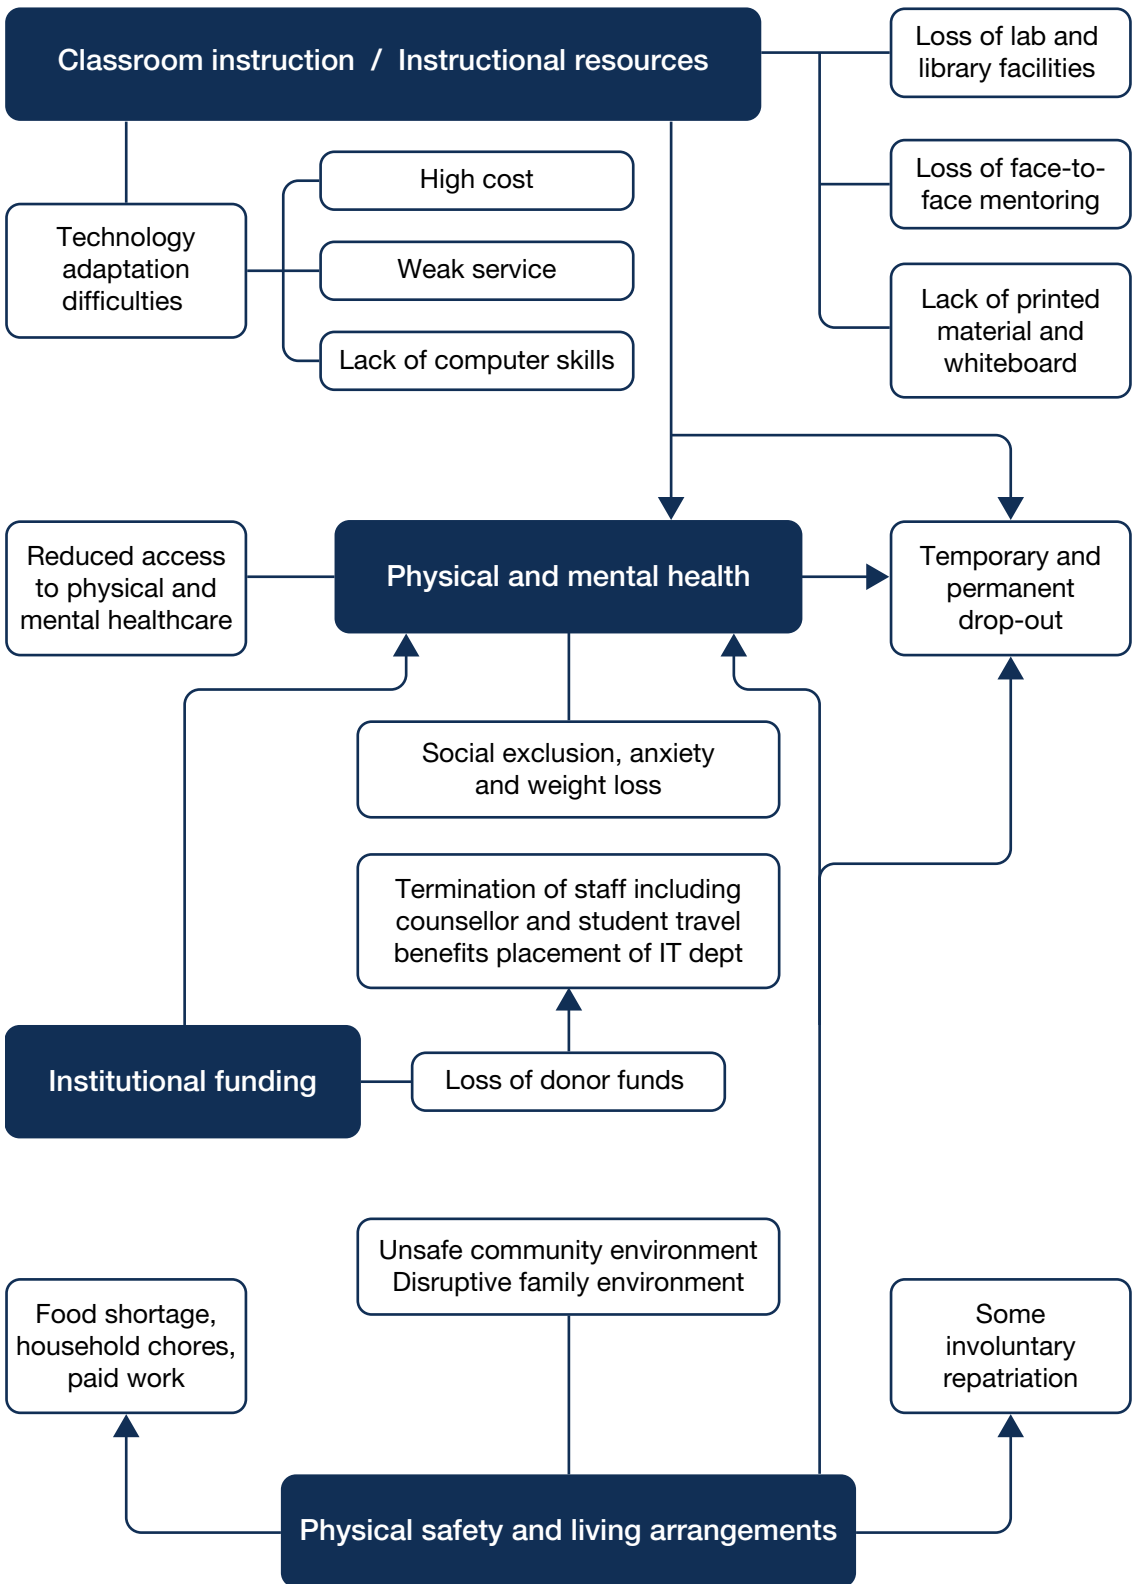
Classroom instruction / Instructional resources

Loss of lab and library facilities

Loss of face-to-face mentoring

Lack of printed material and whiteboard

Technology adaptation difficulties

High cost

Weak service

Lack of computer skills

Reduced access to physical and mental healthcare

Physical and mental health

Temporary and permanent drop-out

Social exclusion, anxiety and weight loss

Termination of staff including counsellor and student travel benefits placement of IT dept

Institutional funding

Loss of donor funds

Unsafe community environment Disruptive family environment

Food shortage, household chores, paid work

Some involuntary repatriation

Physical safety and living arrangements